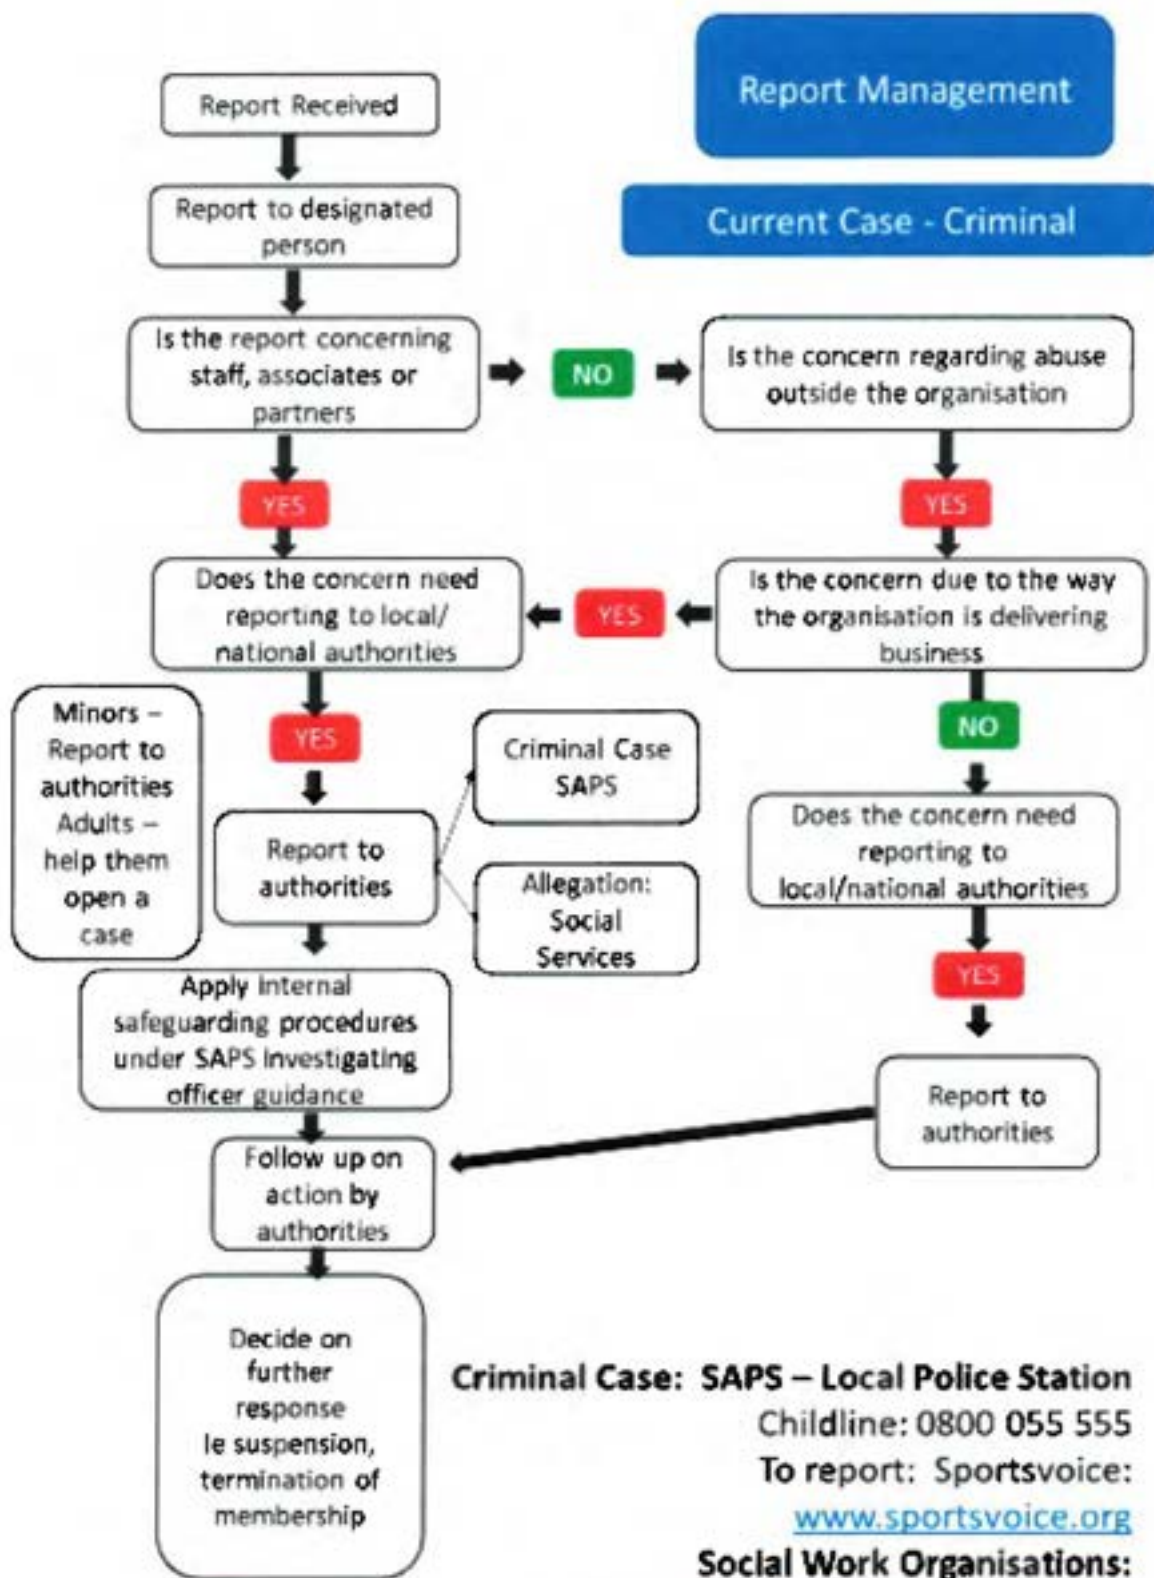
Report Management

Current Case - Criminal

Report Received

Report to designated person

Is the report concerning staff, associates or partners

NO

Is the concern regarding abuse outside the organisation

YES

YES

Does the concern need reporting to local/ national authorities

YES

Is the concern due to the way the organisation is delivering business

Minors – Report to authorities Adults – help them open a case

YES

Criminal Case SAPS

NO

Report to authorities

Does the concern need reporting to local/national authorities

Allegation: Social Services

YES

Apply internal safeguarding procedures under SAPS investigating officer guidance

Report to authorities

Follow up on action by authorities

Decide on further response ie suspension, termination of membership

Criminal Case: SAPS – Local Police Station

Childline: 0800 055 555

To report: Sportsvoice:

www.sportsvoice.org

Social Work Organisations: